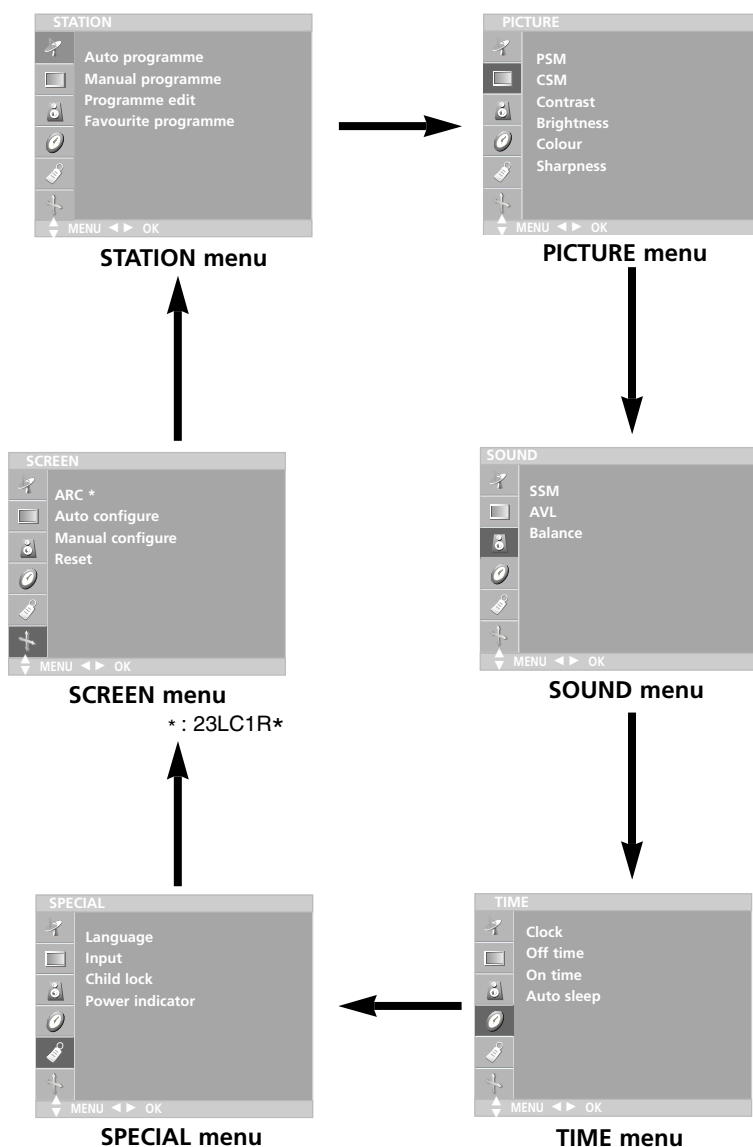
STATION

Auto programme
Manual programme
Programme edit
Favourite programme

MENU ◄ ► OK

STATION menu

PICTURE

PSM
CSM
Contrast
Brightness
Colour
Sharpness

MENU ◄ ► OK

PICTURE menu

SCREEN

ARC *
Auto configure
Manual configure
Reset

MENU ◄ ► OK

SCREEN menu

* : 23LC1R*

SOUND

SSM
AVL
Balance

MENU ◄ ► OK

SOUND menu

SPECIAL

Language
Input
Child lock
Power indicator

MENU ◄ ► OK

SPECIAL menu

TIME

Clock
Off time
On time
Auto sleep

MENU ◄ ► OK

TIME menu